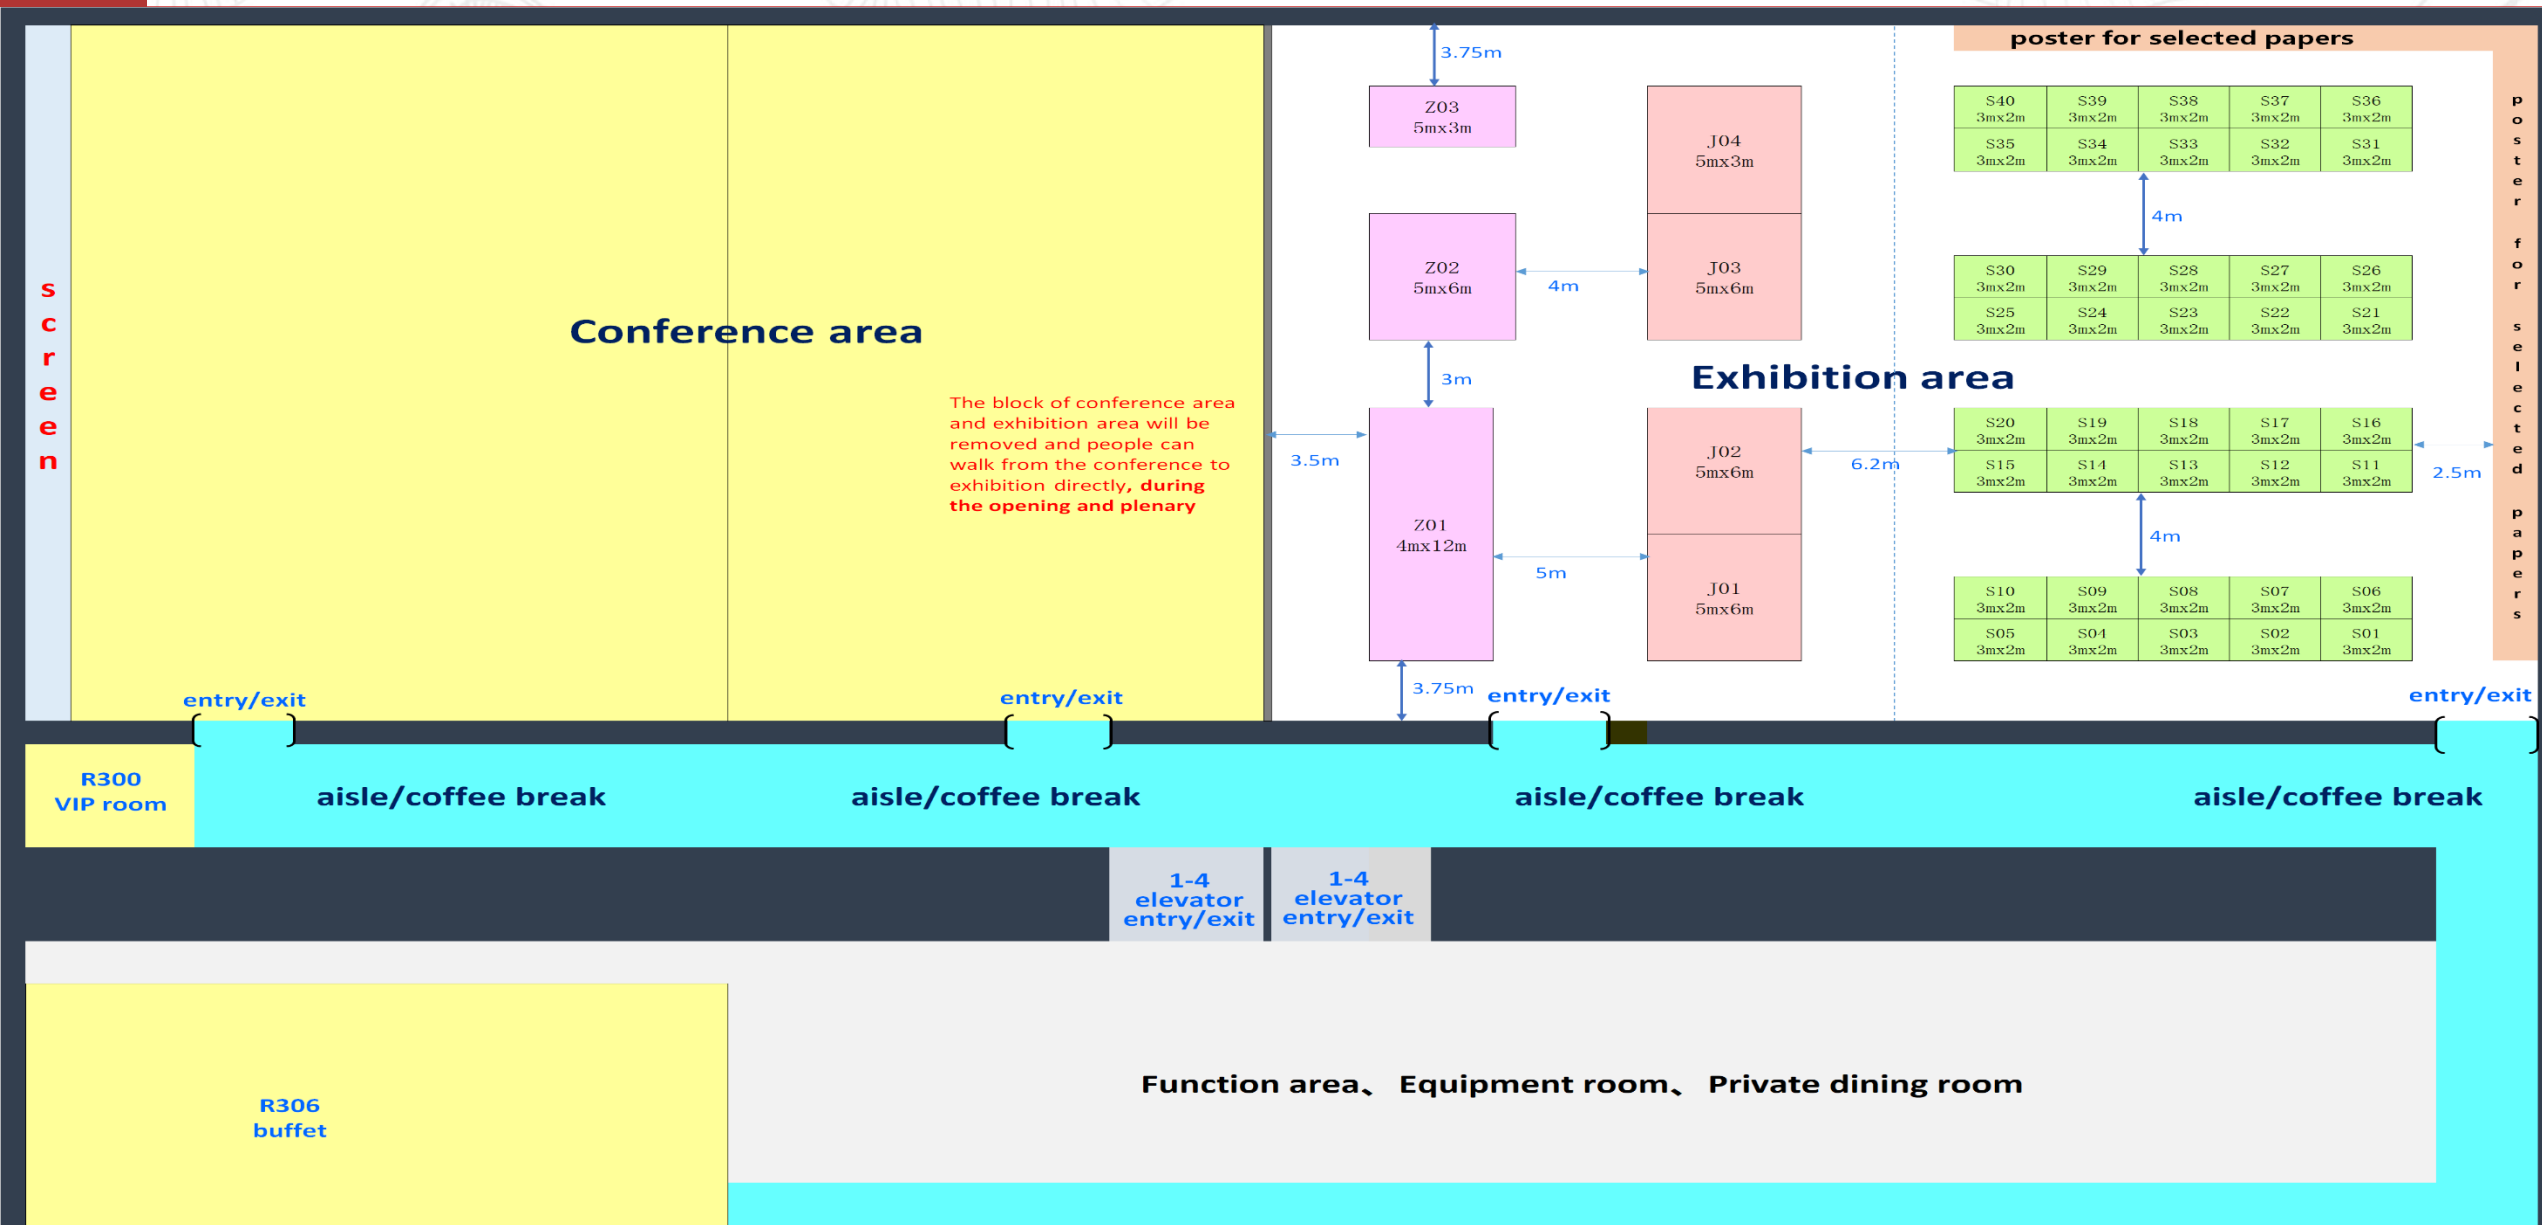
screen

Conference area

The block of conference area and exhibition area will be removed and people can walk from the conference to exhibition directly, during the opening and plenary

entry/exit
entry/exit

3.75m

Z03
5mx3m

J04
5mx3m

Z02
5mx6m

4m

J03
5mx6m

3m

3.5m

Z01
4mx12m

5m

J02
5mx6m

J01
5mx6m

6.2m

3.75m

Exhibition area

poster for selected papers

| S40 3mx2m | S39 3mx2m | S38 3mx2m | S37 3mx2m | S36 3mx2m |
|---|---|---|---|---|
| S35 3mx2m | S34 3mx2m | S33 3mx2m | S32 3mx2m | S31 3mx2m |

4m

| S30 3mx2m | S29 3mx2m | S28 3mx2m | S27 3mx2m | S26 3mx2m |
|---|---|---|---|---|
| S25 3mx2m | S24 3mx2m | S23 3mx2m | S22 3mx2m | S21 3mx2m |

| S20 3mx2m | S19 3mx2m | S18 3mx2m | S17 3mx2m | S16 3mx2m |
|---|---|---|---|---|
| S15 3mx2m | S14 3mx2m | S13 3mx2m | S12 3mx2m | S11 3mx2m |

4m

| S10 3mx2m | S09 3mx2m | S08 3mx2m | S07 3mx2m | S06 3mx2m |
|---|---|---|---|---|
| S05 3mx2m | S04 3mx2m | S03 3mx2m | S02 3mx2m | S01 3mx2m |

2.5m

poster for selected papers

entry/exit
entry/exit

R300
VIP room

aisle/coffee break
aisle/coffee break
aisle/coffee break
aisle/coffee break

1-4
elevator
entry/exit

1-4
elevator
entry/exit

R306
buffet

Function area、 Equipment room、 Private dining room